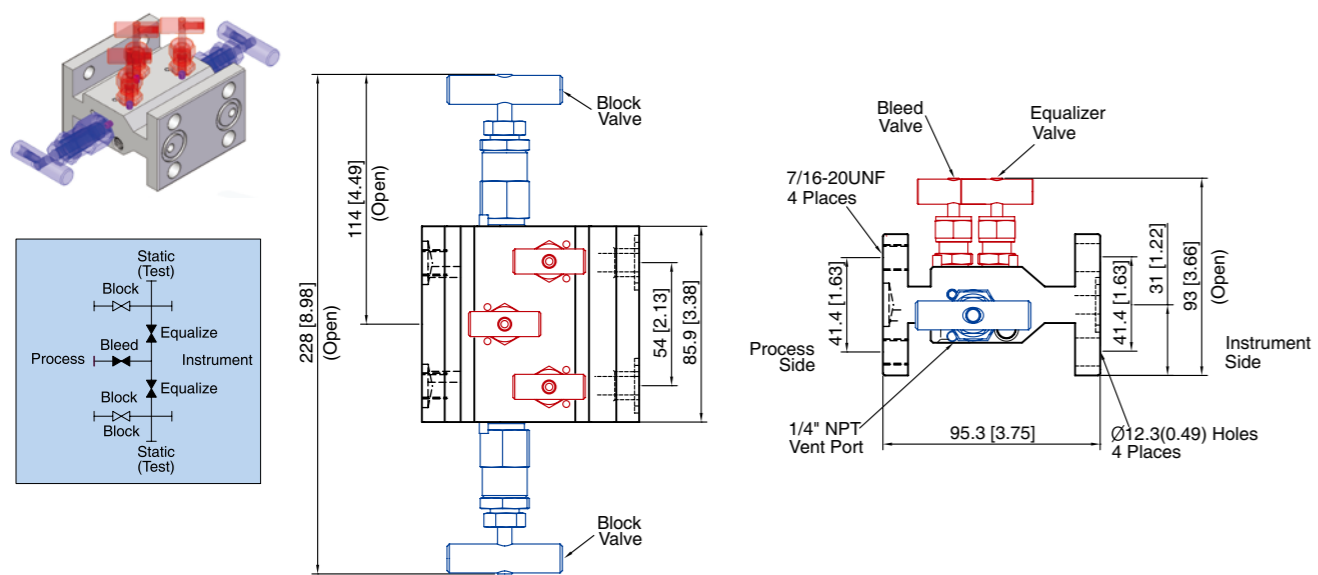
Static
(Test)
Block
Equalize
Process
Bleed
Instrument
Block
Equalize
Block
Static
(Test)

Block
Valve
114 [4.49]
(Open)
228 [8.98]
(Open)
54 [2.13]
85.9 [3.38]
Block
Valve

Bleed
Valve
Equalizer
Valve
7/16-20UNF
4 Places
41.4 [1.63]
41.4 [1.63]
31 [1.22]
41.4 [1.63]
93 [3.66]
(Open)
Process
Side
Instrument
Side
1/4" NPT
Vent Port
95.3 [3.75]
Ø12.3(0.49) Holes
4 Places